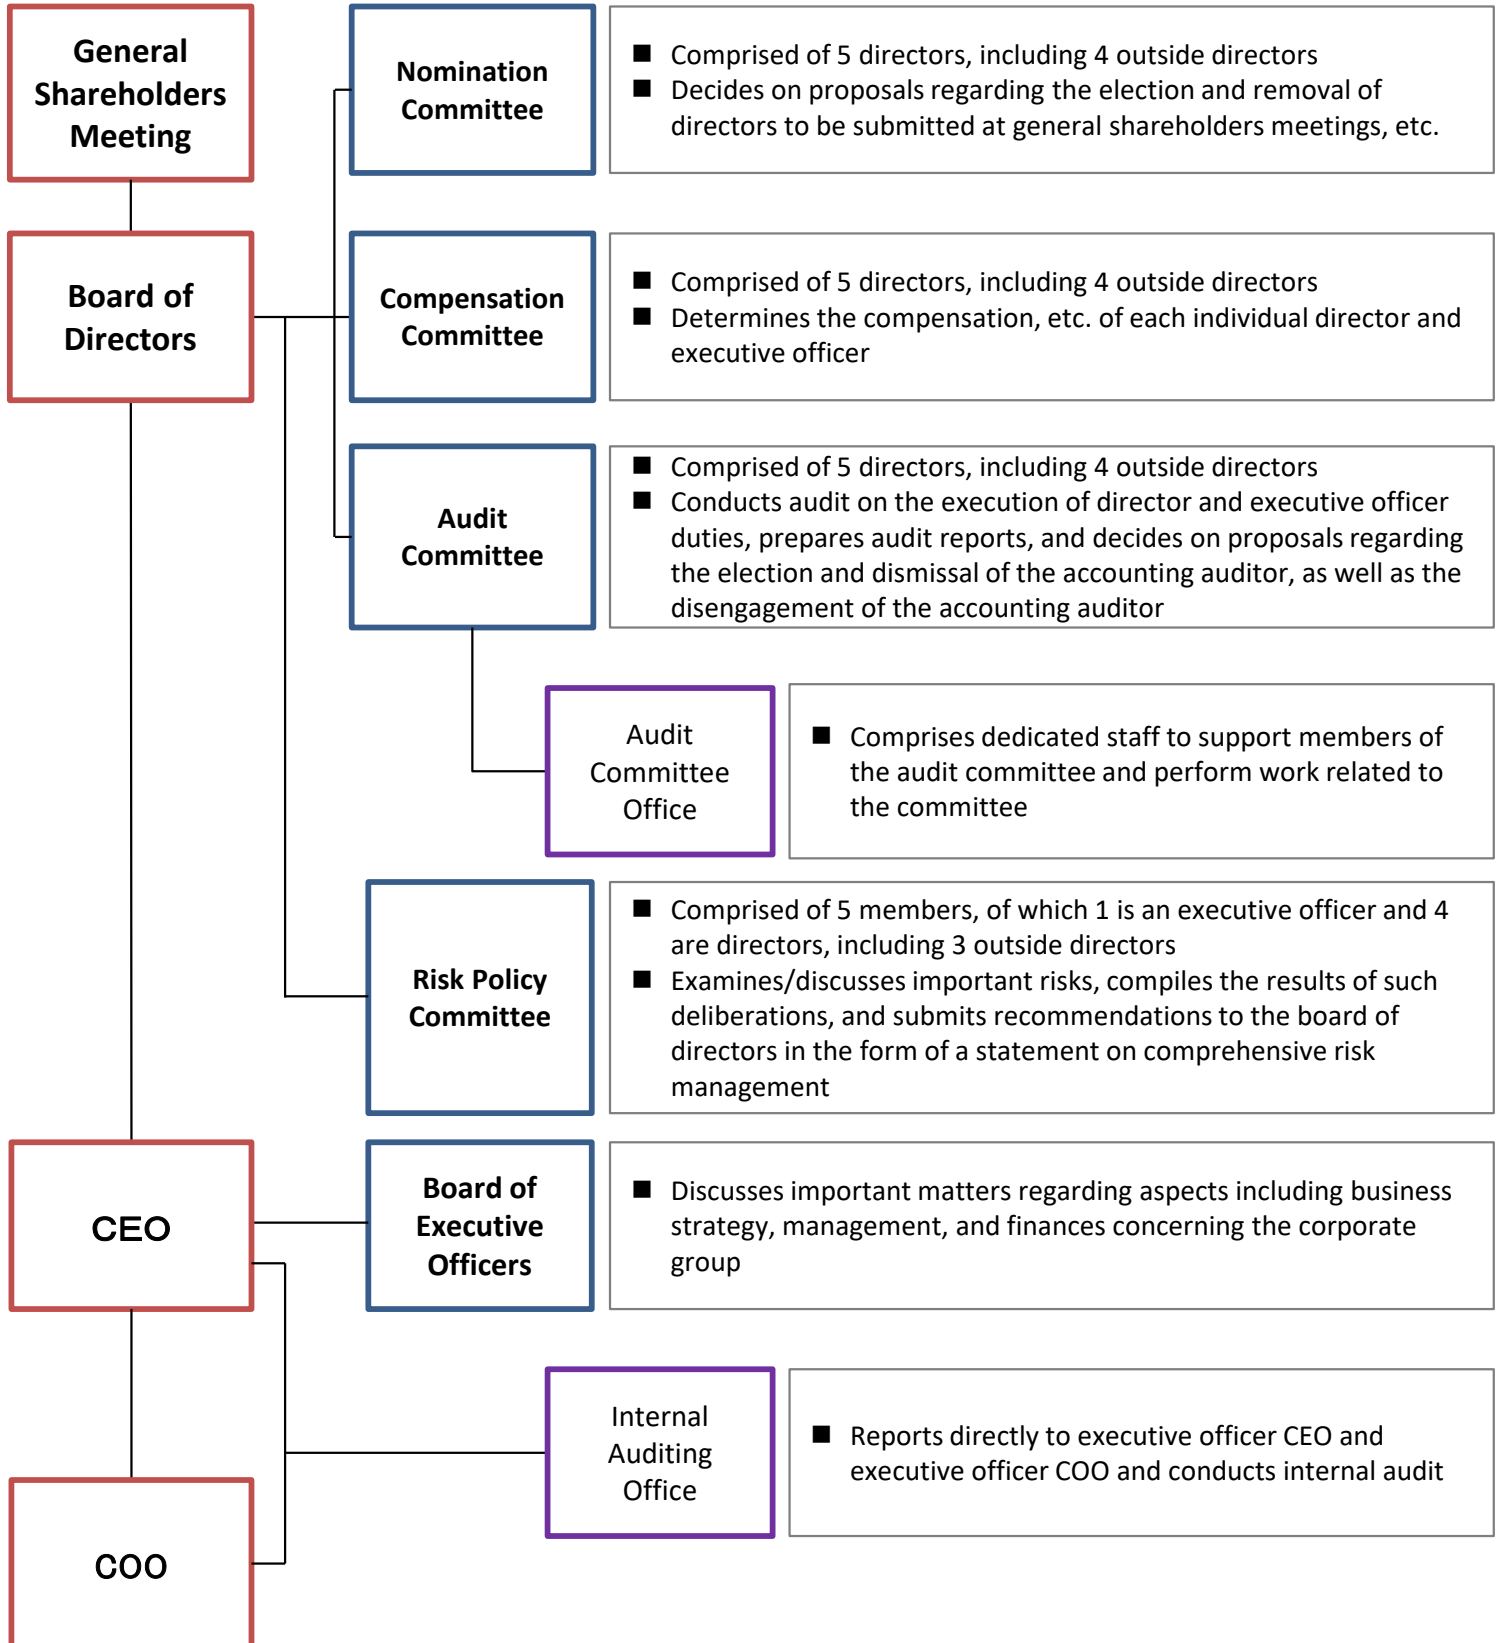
General Shareholders Meeting

Board of Directors

Nomination Committee

■ Comprised of 5 directors, including 4 outside directors
■ Decides on proposals regarding the election and removal of directors to be submitted at general shareholders meetings, etc.

Compensation Committee

■ Comprised of 5 directors, including 4 outside directors
■ Determines the compensation, etc. of each individual director and executive officer

Audit Committee

■ Comprised of 5 directors, including 4 outside directors
■ Conducts audit on the execution of director and executive officer duties, prepares audit reports, and decides on proposals regarding the election and dismissal of the accounting auditor, as well as the disengagement of the accounting auditor

Audit Committee Office

■ Comprises dedicated staff to support members of the audit committee and perform work related to the committee

Risk Policy Committee

■ Comprised of 5 members, of which 1 is an executive officer and 4 are directors, including 3 outside directors
■ Examines/discusses important risks, compiles the results of such deliberations, and submits recommendations to the board of directors in the form of a statement on comprehensive risk management

CEO

Board of Executive Officers

■ Discusses important matters regarding aspects including business strategy, management, and finances concerning the corporate group

Internal Auditing Office

■ Reports directly to executive officer CEO and executive officer COO and conducts internal audit

COO